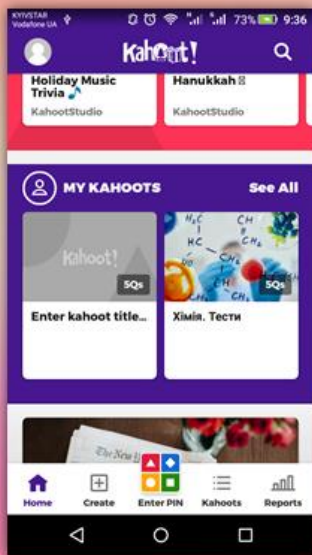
KYIVSTAR
Vodafone UA
73% 9:36

Kahoot!

Holiday Music Trivia 🎵
KahootStudio

Hanukkah
KahootStudio

MY KAHOOTS
See All

Kahoot!
5Qs
Enter kahoot title...

5Qs
Хімія. Тести

Home
Create
Enter PIN
Kahoots
Reports